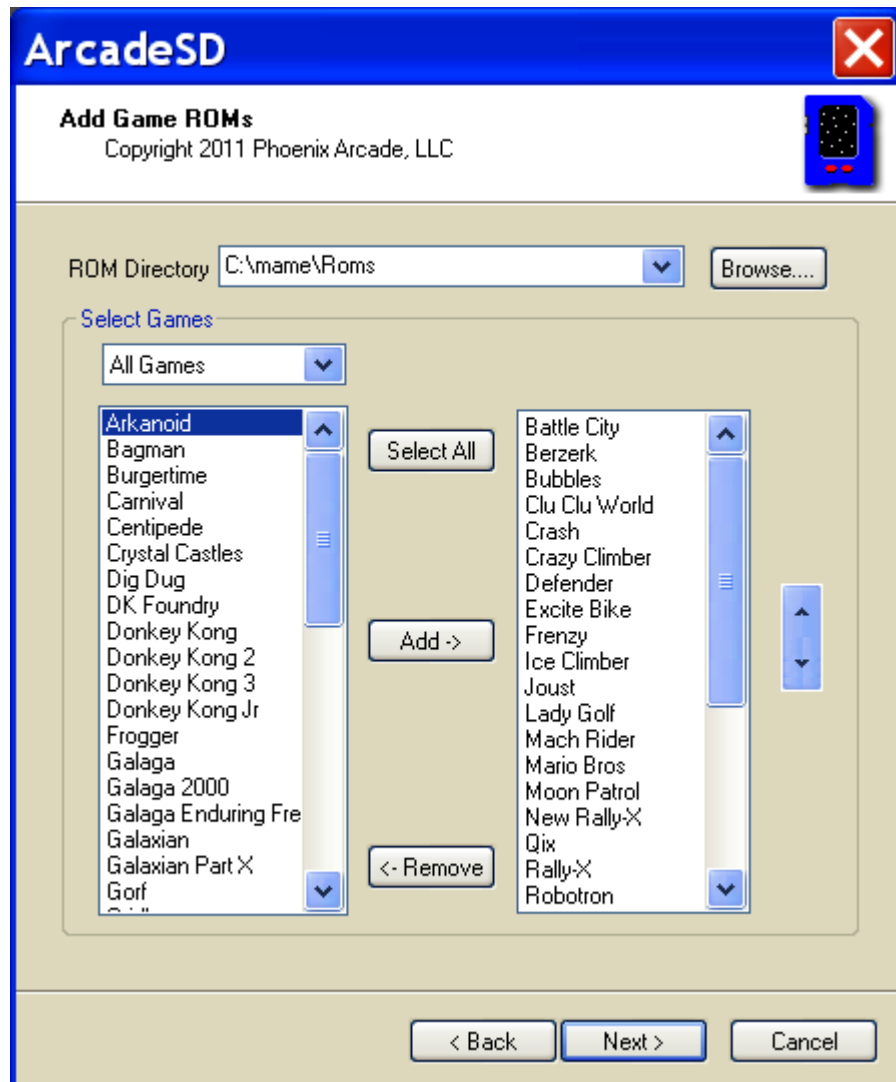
ArcadeSD

Add Game ROMs
Copyright 2011 Phoenix Arcade, LLC

ROM Directory C:\mame\Roms

Browse....

Select Games

All Games

Arkanoid
Bagman
Burgertime
Carnival
Centipede
Crystal Castles
Dig Dug
DK Foundry
Donkey Kong
Donkey Kong 2
Donkey Kong 3
Donkey Kong Jr
Frogger
Galaga
Galaga 2000
Galaga Enduring Fre
Galaxian
Galaxian Part X
Gorf
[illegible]

Select All

Add ->

<- Remove

Battle City
Berzerk
Bubbles
Clu Clu World
Crash
Crazy Climber
Defender
Excite Bike
Frenzy
Ice Climber
Joust
Lady Golf
Mach Rider
Mario Bros
Moon Patrol
New Rally-X
Qix
Rally-X
Robotron

< Back

Next >

Cancel